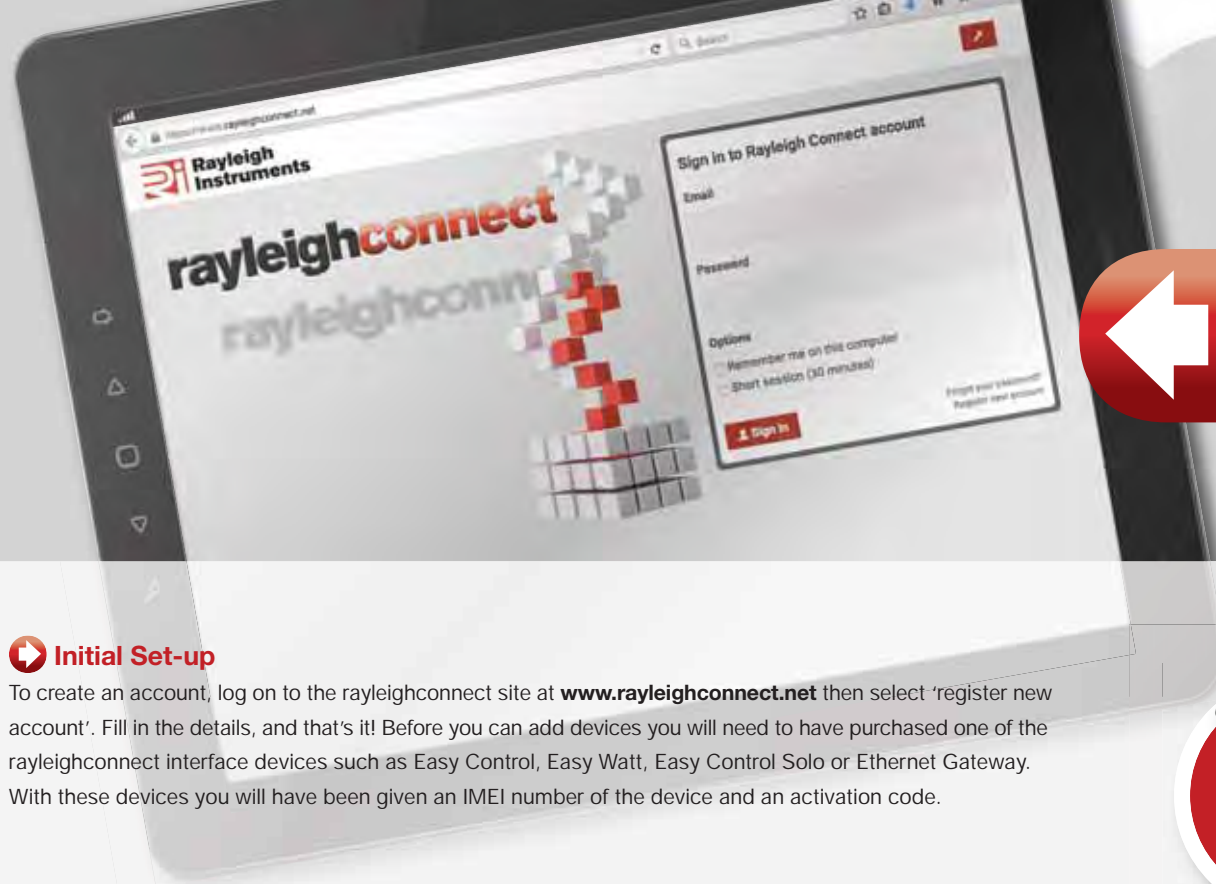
Search

https://www.rayleighconnect.net

Rayleigh Instruments

rayleighconnect

rayleighconnect

Sign in to Rayleigh Connect account

Email

Password

Options

Remember me on this computer

Short session (30 minutes)

Forgot your password?

Register new account

Sign in

Initial Set-up

To create an account, log on to the rayleighconnect site at **www.rayleighconnect.net** then select 'register new account'. Fill in the details, and that's it! Before you can add devices you will need to have purchased one of the rayleighconnect interface devices such as Easy Control, Easy Watt, Easy Control Solo or Ethernet Gateway. With these devices you will have been given an IMEI number of the device and an activation code.